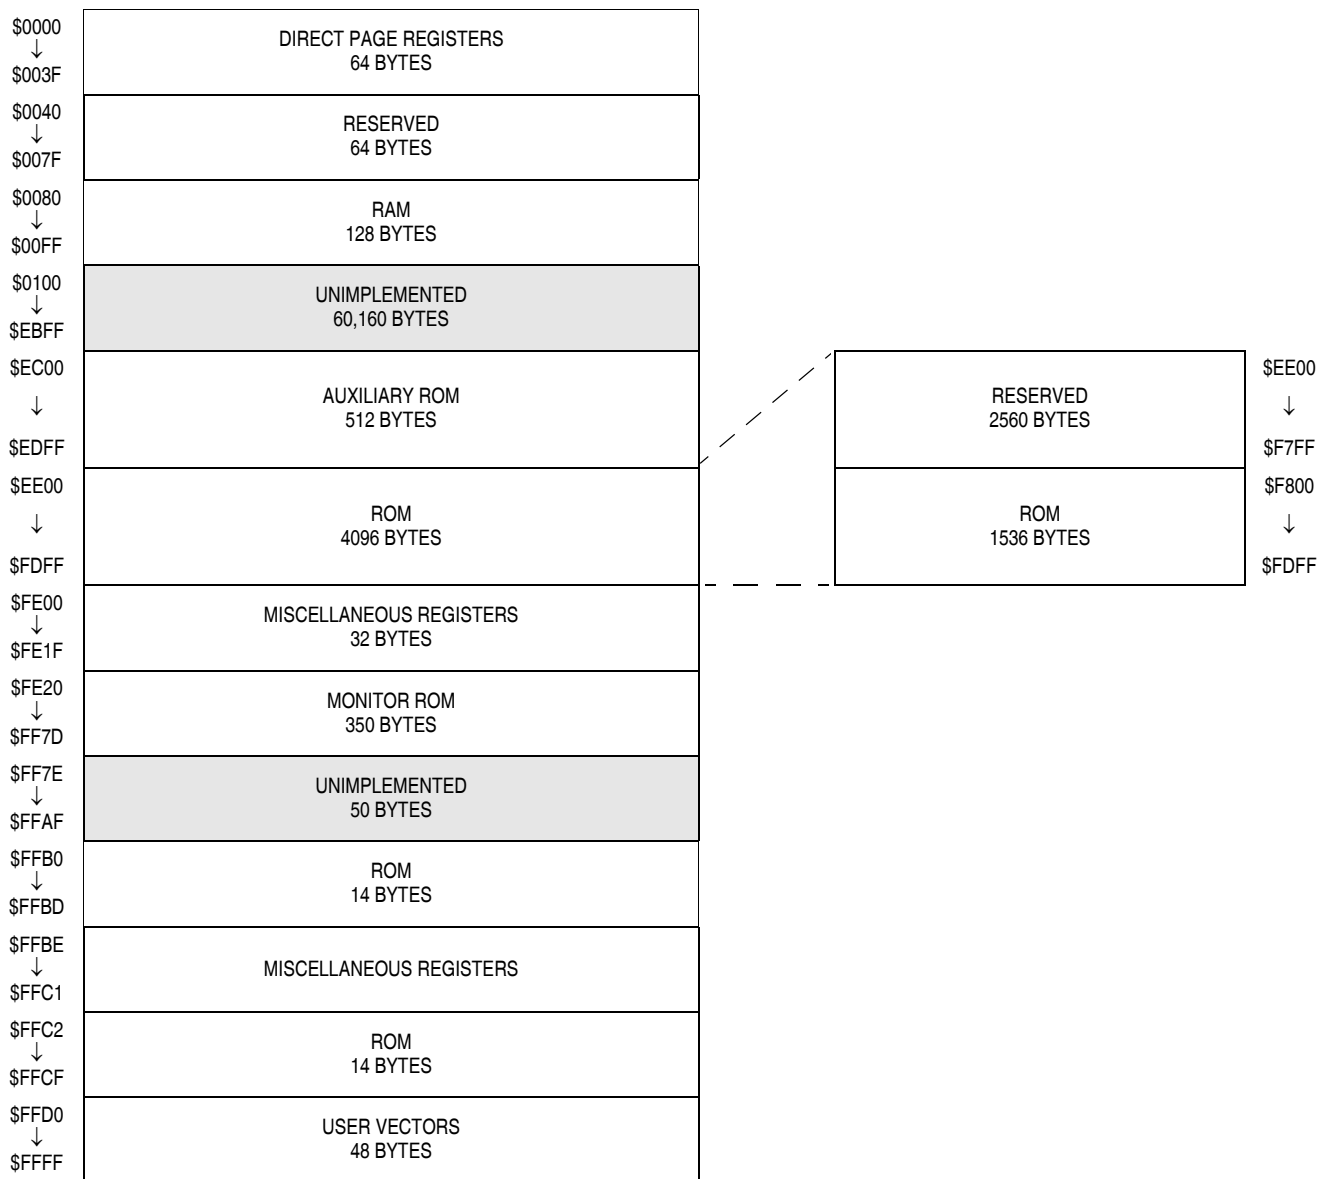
\$0000
↓
\$003F

DIRECT PAGE REGISTERS
64 BYTES

\$0040
↓
\$007F

RESERVED
64 BYTES

\$0080
↓
\$00FF

RAM
128 BYTES

\$0100
↓
\$EBFF

UNIMPLEMENTED
60,160 BYTES

\$EC00
↓
\$EDFF

AUXILIARY ROM
512 BYTES

\$EE00
↓
\$FDFF

ROM
4096 BYTES

RESERVED
2560 BYTES

\$EE00
↓
\$F7FF

ROM
1536 BYTES

\$F800
↓
\$FDFF

\$FE00
↓
\$FE1F

MISCELLANEOUS REGISTERS
32 BYTES

\$FE20
↓
\$FF7D

MONITOR ROM
350 BYTES

\$FF7E
↓
\$FFAF

UNIMPLEMENTED
50 BYTES

\$FFB0
↓
\$FFBD

ROM
14 BYTES

\$FFBE
↓
\$FFC1

MISCELLANEOUS REGISTERS

\$FFC2
↓
\$FFCF

ROM
14 BYTES

\$FFD0
↓
\$FFFF

USER VECTORS
48 BYTES